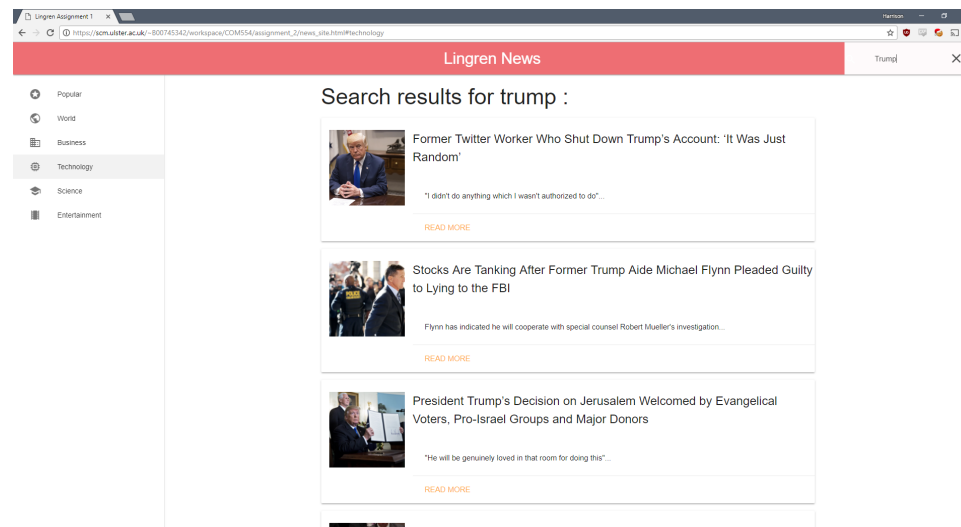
Lingren Assignment 1 ×

Harrison

https://scm.ulster.ac.uk/~B00745342/workspace/COM554/assignment_2/news_site.html#technology

Lingren News

Trump

Popular

World

Business

Technology

Science

Entertainment

Search results for trump :

Former Twitter Worker Who Shut Down Trump's Account: 'It Was Just Random'

"I didn't do anything which I wasn't authorized to do"...

READ MORE

Stocks Are Tanking After Former Trump Aide Michael Flynn Pleaded Guilty to Lying to the FBI

Flynn has indicated he will cooperate with special counsel Robert Mueller's investigation...

READ MORE

President Trump's Decision on Jerusalem Welcomed by Evangelical Voters, Pro-Israel Groups and Major Donors

"He will be genuinely loved in that room for doing this"...

READ MORE